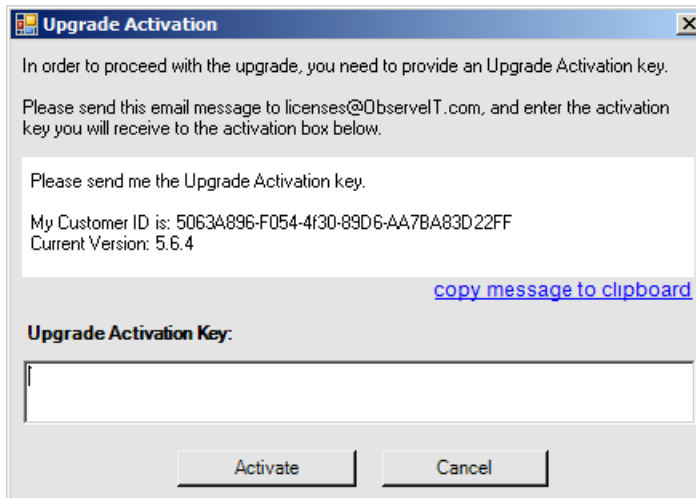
Upgrade Activation

In order to proceed with the upgrade, you need to provide an Upgrade Activation key.

Please send this email message to licenses@ObserveIT.com, and enter the activation key you will receive to the activation box below.

Please send me the Upgrade Activation key.

My Customer ID is: 5063A896-F054-4f30-89D6-AA7BA83D22FF
Current Version: 5.6.4

copy message to clipboard

Upgrade Activation Key:

Activate

Cancel